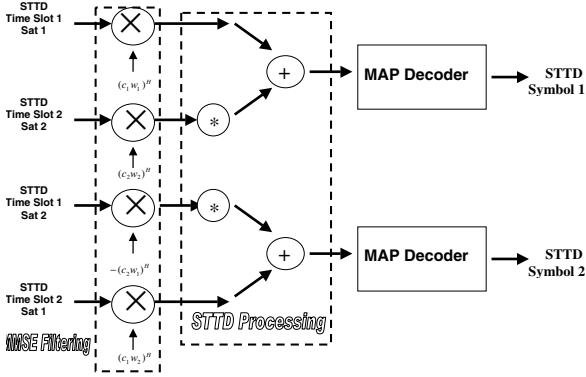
STTD Time Slot 1 Sat 1

$(c_1 w_1)^H$

STTD Time Slot 2 Sat 2

*

$(c_2 w_2)^H$

STTD Time Slot 1 Sat 2

*

$-(c_2 w_1)^H$

STTD Time Slot 2 Sat 1

$(c_1 w_2)^H$

+

+

MAP Decoder

STTD Symbol 1

MAP Decoder

STTD Symbol 2

MMSE Filtering

STTD Processing